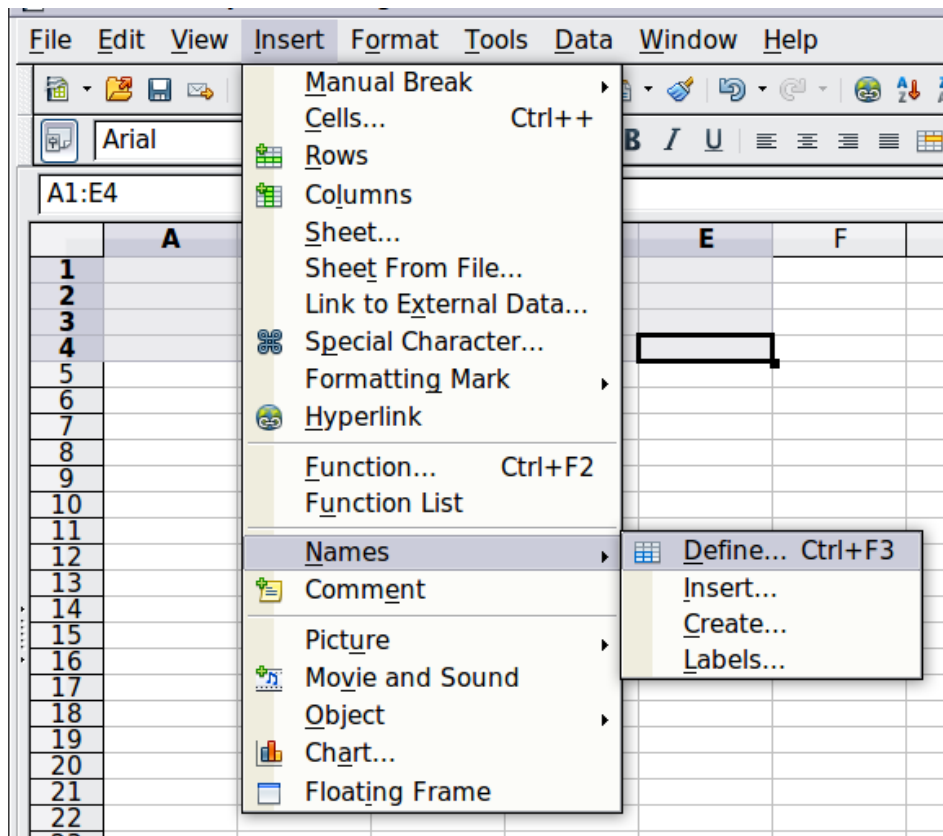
File Edit View Insert Format Tools Data Window Help

Arial

A1:E4

Manual Break
Cells... Ctrl++
Rows
Columns
Sheet...
Sheet From File...
Link to External Data...
Special Character...
Formatting Mark
Hyperlink
Function... Ctrl+F2
Function List
Names
Comment
Picture
Movie and Sound
Object
Chart...
Floating Frame

Define... Ctrl+F3
Insert...
Create...
Labels...

| A | E | F |
|---|---|---|
| 1 | | |
| 2 | | |
| 3 | | |
| 4 | | |
| 5 | | |
| 6 | | |
| 7 | | |
| 8 | | |
| 9 | | |
| 10 | | |
| 11 | | |
| 12 | | |
| 13 | | |
| 14 | | |
| 15 | | |
| 16 | | |
| 17 | | |
| 18 | | |
| 19 | | |
| 20 | | |
| 21 | | |
| 22 | | |